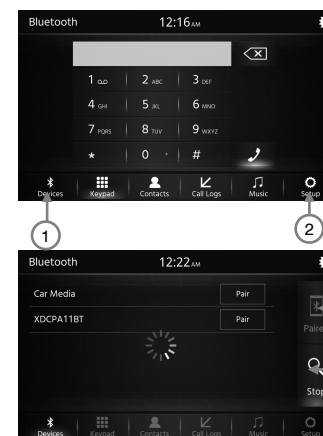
Bluetooth 12:16AM

1 ꝏ 2 ABC 3 DEF
4 GHI 5 JKL 6 MNO
7 PQRS 8 TUV 9 WXYZ
* 0 + #

Devices Keypad Contacts Call Logs Music Setup

1 2

Bluetooth 12:22AM

Car Media Pair
XDCPA11BT Pair

Paire
Stop

Devices Keypad Contacts Call Logs Music Setup